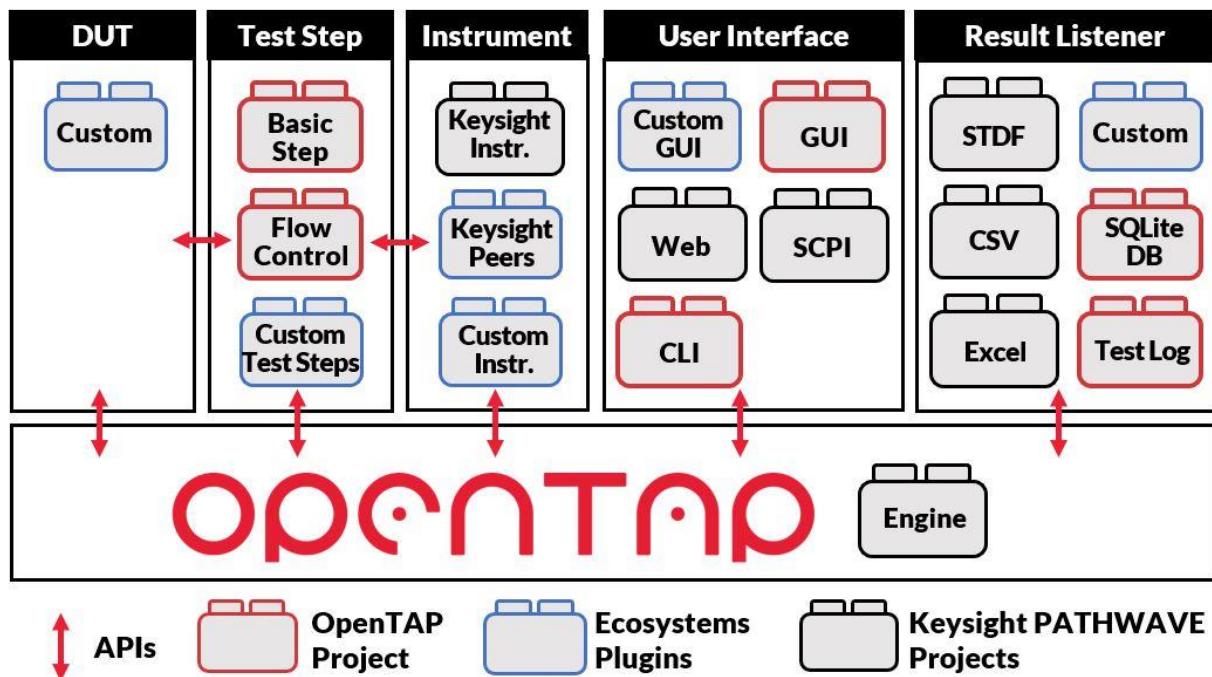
DUT

Custom

Test Step

Basic Step

Flow Control

Custom Test Steps

Instrument

Keysight Instr.

Keysight Peers

Custom Instr.

User Interface

Custom GUI

GUI

Web

SCPI

CLI

Result Listener

STDF

Custom

CSV

SQLite DB

Excel

Test Log

OpenTAP

Engine

APIs

OpenTAP Project

Ecosystems Plugins

Keysight PATHWAVE Projects